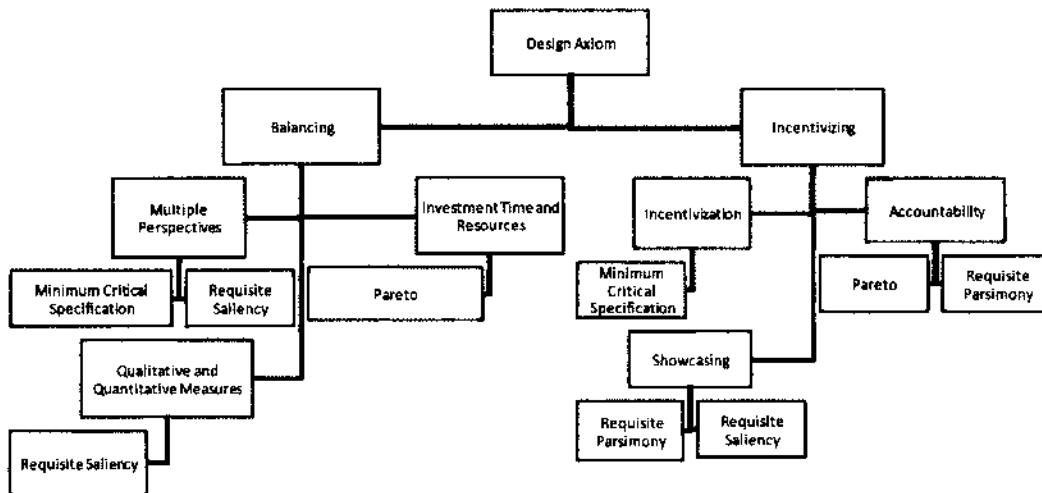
Design Axiom

Balancing

Incentivizing

Multiple Perspectives

Investment Time and Resources

Minimum Critical Specification

Requisite Saliency

Pareto

Qualitative and Quantitative Measures

Requisite Saliency

Incentivization

Accountability

Minimum Critical Specification

Pareto

Requisite Parsimony

Showcasing

Requisite Parsimony

Requisite Saliency